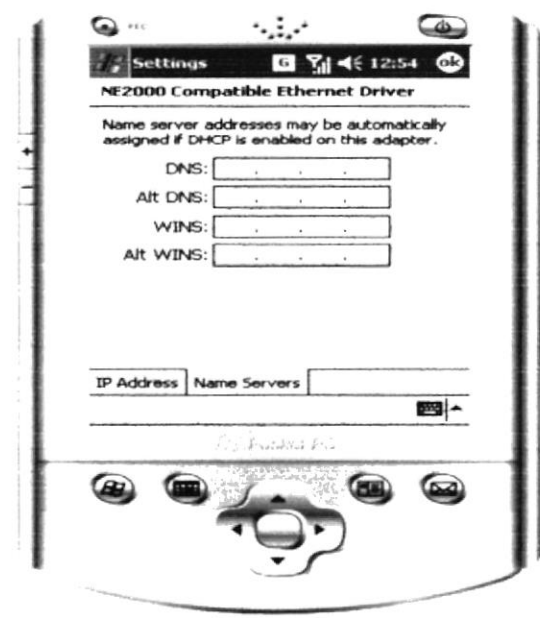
Settings 12:54 ok

NE2000 Compatible Ethernet Driver

Name server addresses may be automatically assigned if DHCP is enabled on this adapter.

DNS: . . .

Alt DNS: . . .

WINS: . . .

Alt WINS: . . .

IP Address | Name Servers

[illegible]